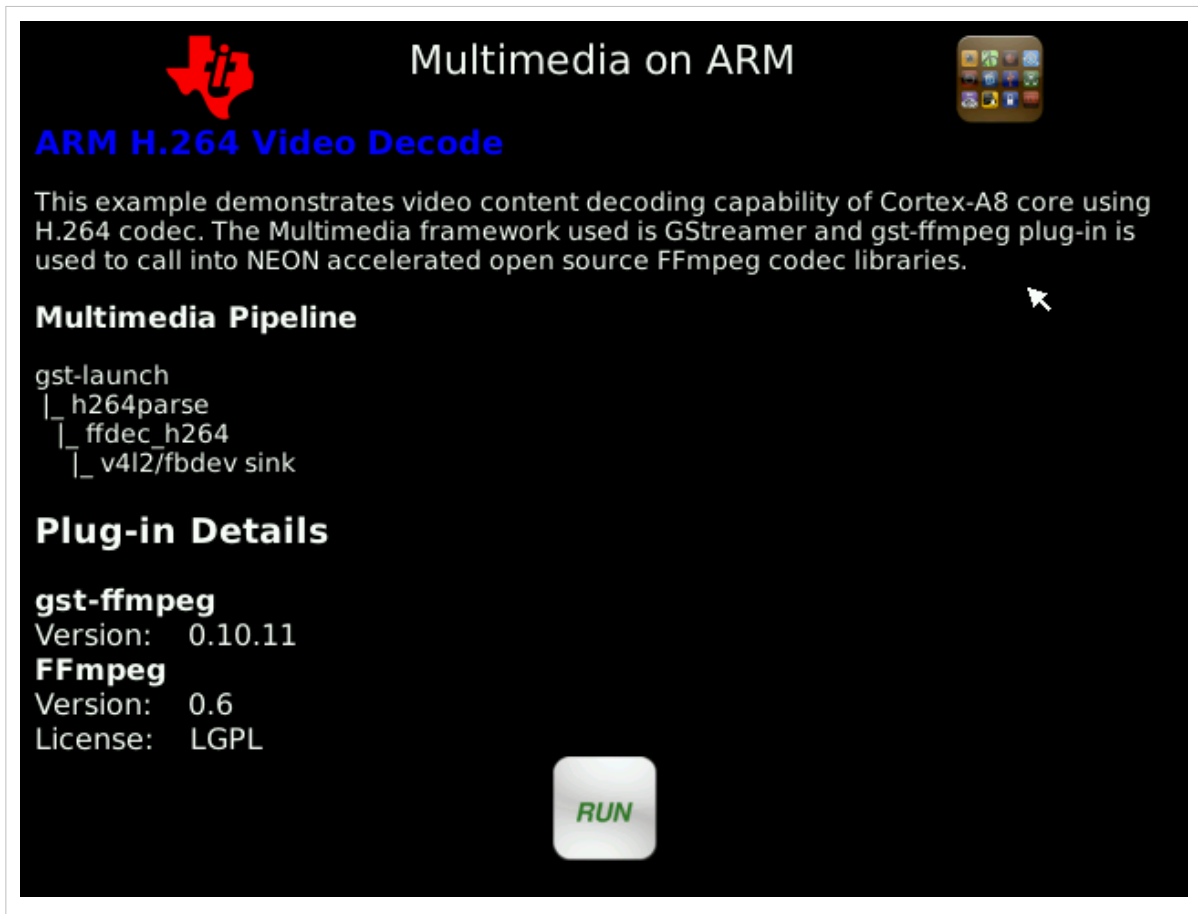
Multimedia on ARM

ARM H.264 Video Decode

This example demonstrates video content decoding capability of Cortex-A8 core using H.264 codec. The Multimedia framework used is GStreamer and gst-ffmpeg plug-in is used to call into NEON accelerated open source FFmpeg codec libraries.

Multimedia Pipeline

gst-launch
|_ h264parse
|_ ffdec_h264
|_ v4l2/fbdev sink

Plug-in Details

gst-ffmpeg
Version: 0.10.11
FFmpeg
Version: 0.6
License: LGPL

RUN